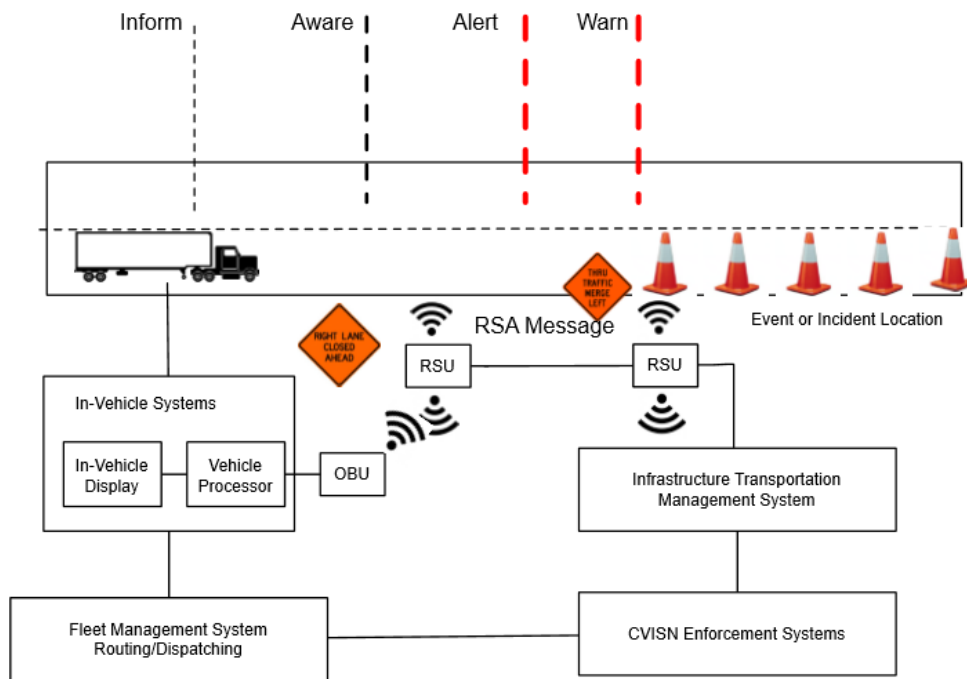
Inform

Aware

Alert

Warn

THRU TRAFFIC MERGE LEFT

RSA Message

Event or Incident Location

RIGHT LANE CLOSED AHEAD

RSU

RSU

In-Vehicle Systems

In-Vehicle Display

Vehicle Processor

OBU

Infrastructure Transportation Management System

Fleet Management System Routing/Dispatching

CVISN Enforcement Systems